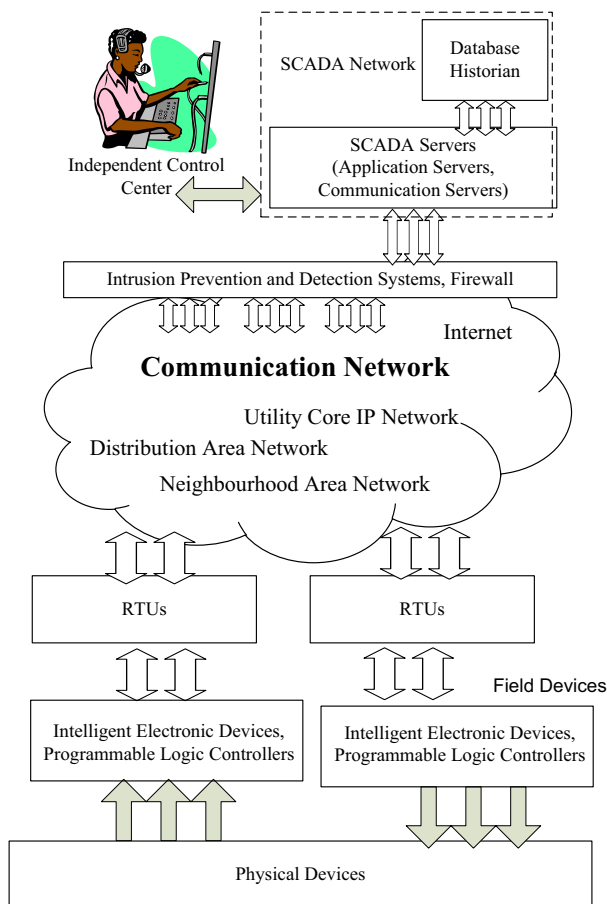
SCADA Network

Database Historian

Independent Control Center

SCADA Servers (Application Servers, Communication Servers)

Intrusion Prevention and Detection Systems, Firewall

Internet

Communication Network

Utility Core IP Network

Distribution Area Network

Neighbourhood Area Network

RTUs

RTUs

Field Devices

Intelligent Electronic Devices, Programmable Logic Controllers

Intelligent Electronic Devices, Programmable Logic Controllers

Physical Devices